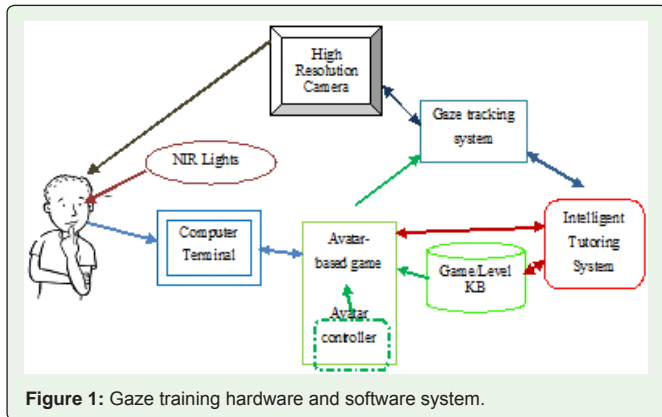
High Resolution Camera

Gaze tracking system

NIR Lights

Computer Terminal

Avatar-based game

Avatar controller

Game/Level KB

Intelligent Tutoring System

**Figure 1:** Gaze training hardware and software system.